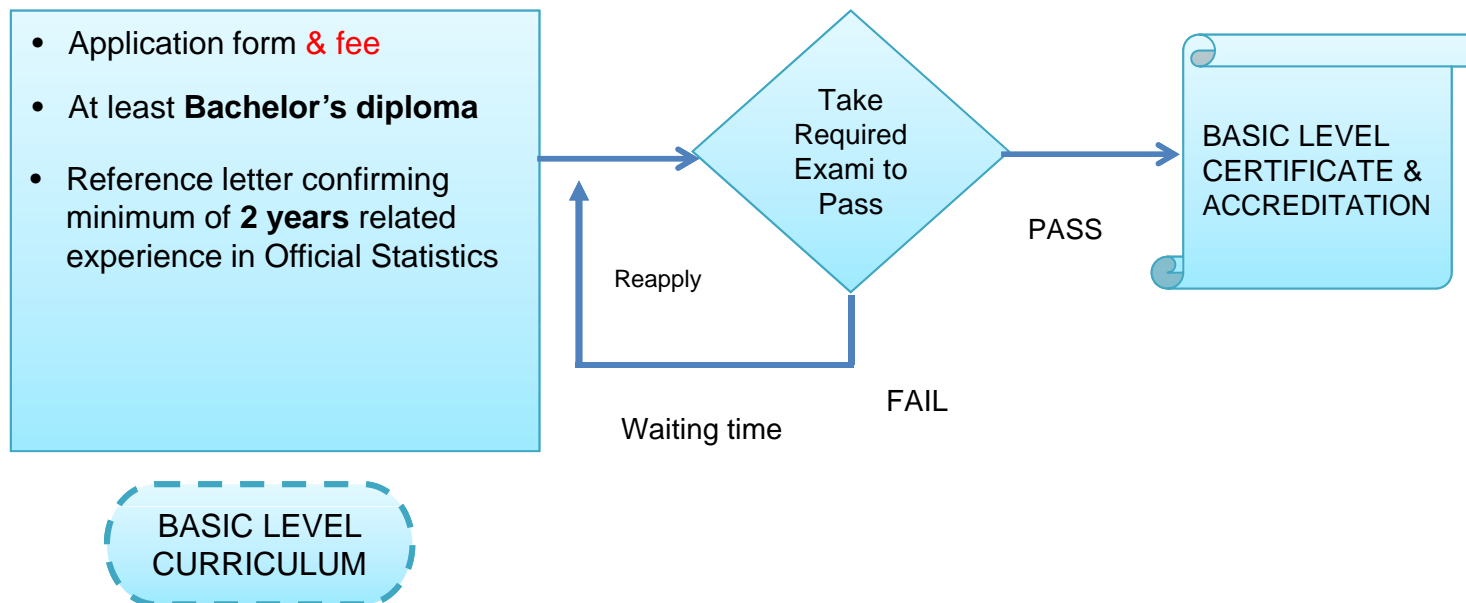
- Application form & fee
- At least **Bachelor's diploma**
- Reference letter confirming minimum of **2 years** related experience in Official Statistics

Take Required Exami to Pass

BASIC LEVEL CERTIFICATE & ACCREDITATION

PASS

Reapply

FAIL

Waiting time

BASIC LEVEL CURRICULUM